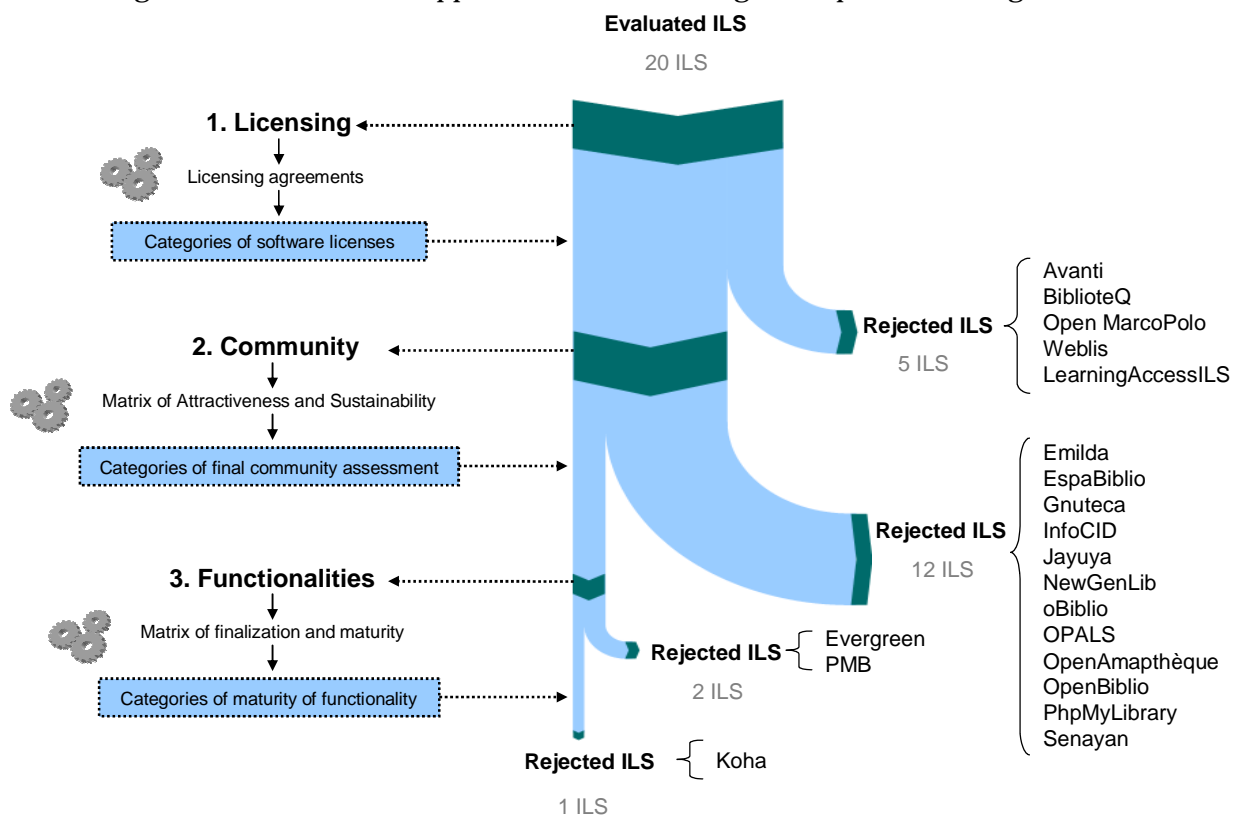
Evaluated ILS

20 ILS

1. Licensing

Licensing agreements

Categories of software licenses

Rejected ILS

5 ILS

Avanti
BiblioteQ
Open MarcoPolo
Weblis
LearningAccessILS

2. Community

Matrix of Attractiveness and Sustainability

Categories of final community assessment

Rejected ILS

12 ILS

Emilda
EspaBiblio
Gnuteca
InfoCID
Jayuya
NewGenLib
oBiblio
OPALS
OpenAmapthèque
OpenBiblio
PhpMyLibrary
Senayan

3. Functionalities

Matrix of finalization and maturity

Categories of maturity of functionality

Rejected ILS

2 ILS

Evergreen
PMB

Rejected ILS

Koha

1 ILS